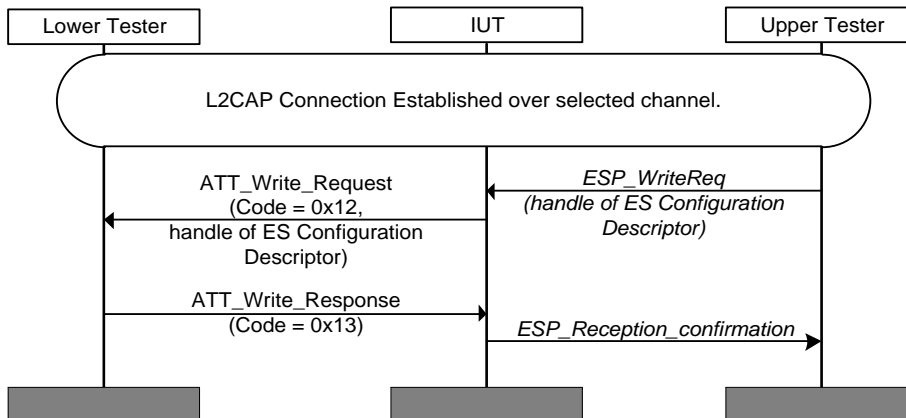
Lower Tester

IUT

Upper Tester

L2CAP Connection Established over selected channel.

ESP_WriteReq
(handle of ES Configuration Descriptor)

ATT_Write_Request
(Code = 0x12, handle of ES Configuration Descriptor)

ATT_Write_Response
(Code = 0x13)

ESP_Reception_confirmation